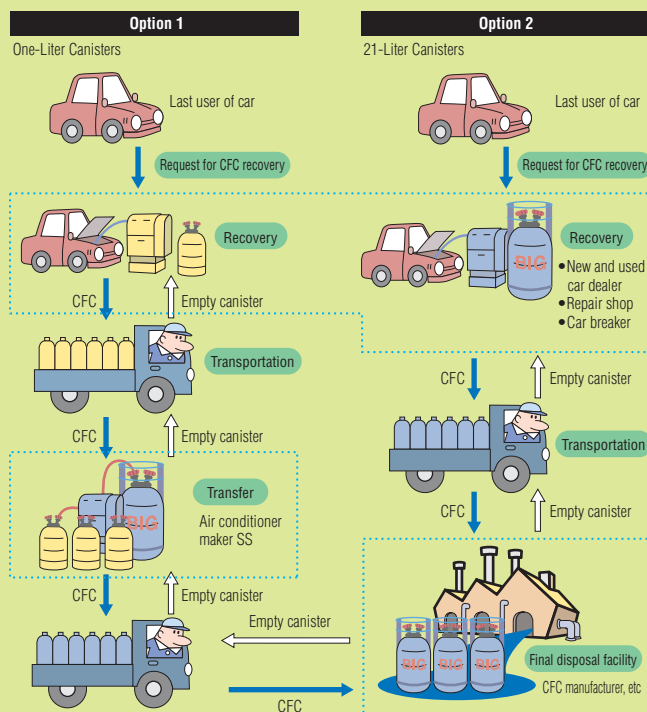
Option 1

One-Liter Canisters

Last user of car

Request for CFC recovery

Recovery

CFC

Empty canister

Transportation

CFC

Empty canister

Transfer

BIG

Air conditioner maker SS

CFC

Empty canister

Empty canister

CFC

Option 2

21-Liter Canisters

Last user of car

Request for CFC recovery

BIG

Recovery

•New and used car dealer
•Repair shop
•Car breaker

CFC

Empty canister

Transportation

CFC

Empty canister

BIG BIG BIG

Final disposal facility

CFC manufacturer, etc